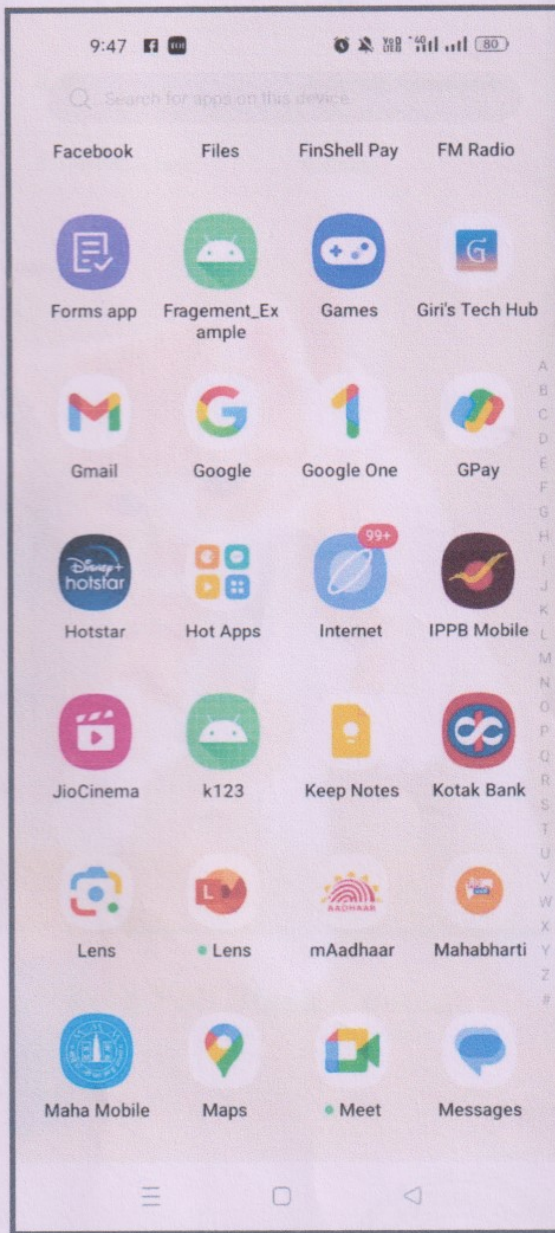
9:47

80

Search for apps on this device

Facebook
Files
FinShell Pay
FM Radio

Forms app
Fragement_Example
Games
Giri's Tech Hub

Gmail
Google
Google One
GPay

Disney+ hotstar
Hotstar
Hot Apps
99+
Internet
IPPB Mobile

JioCinema
k123
Keep Notes
Kotak Bank

Lens
• Lens
AADHAAR
mAadhaar
Mahabharti

Maha Mobile
Maps
• Meet
Messages

A
B
C
D
E
F
G
H
I
J
K
L
M
N
O
P
Q
R
S
T
U
V
W
X
Y
Z
#